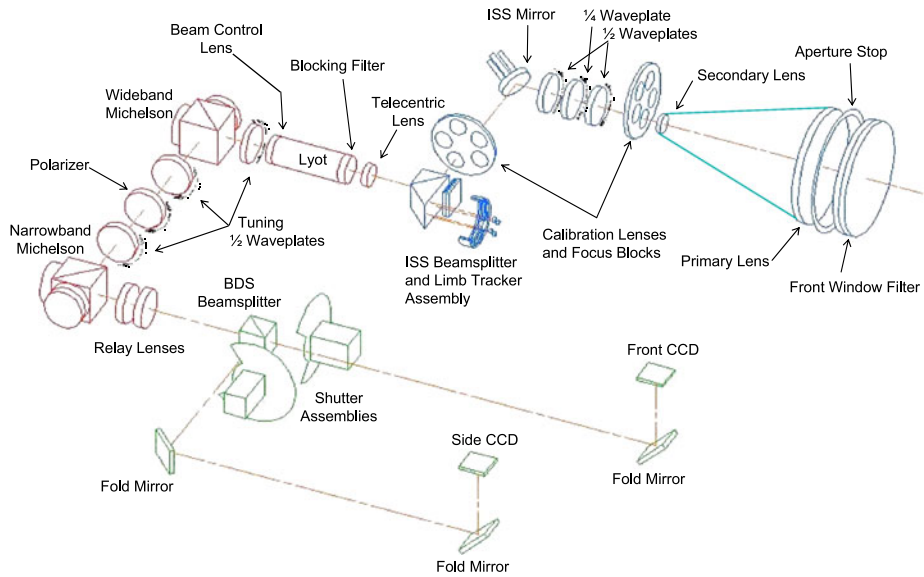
ISS Mirror

¼ Waveplate

½ Waveplates

Beam Control Lens

Aperture Stop

Secondary Lens

Blocking Filter

Wideband Michelson

Telecentric Lens

Lyot

Polarizer

Tuning ½ Waveplates

Calibration Lenses and Focus Blocks

Narrowband Michelson

Primary Lens

ISS Beamsplitter and Limb Tracker Assembly

Front Window Filter

BDS Beamsplitter

Relay Lenses

Front CCD

Shutter Assemblies

Side CCD

Fold Mirror

Fold Mirror

Fold Mirror